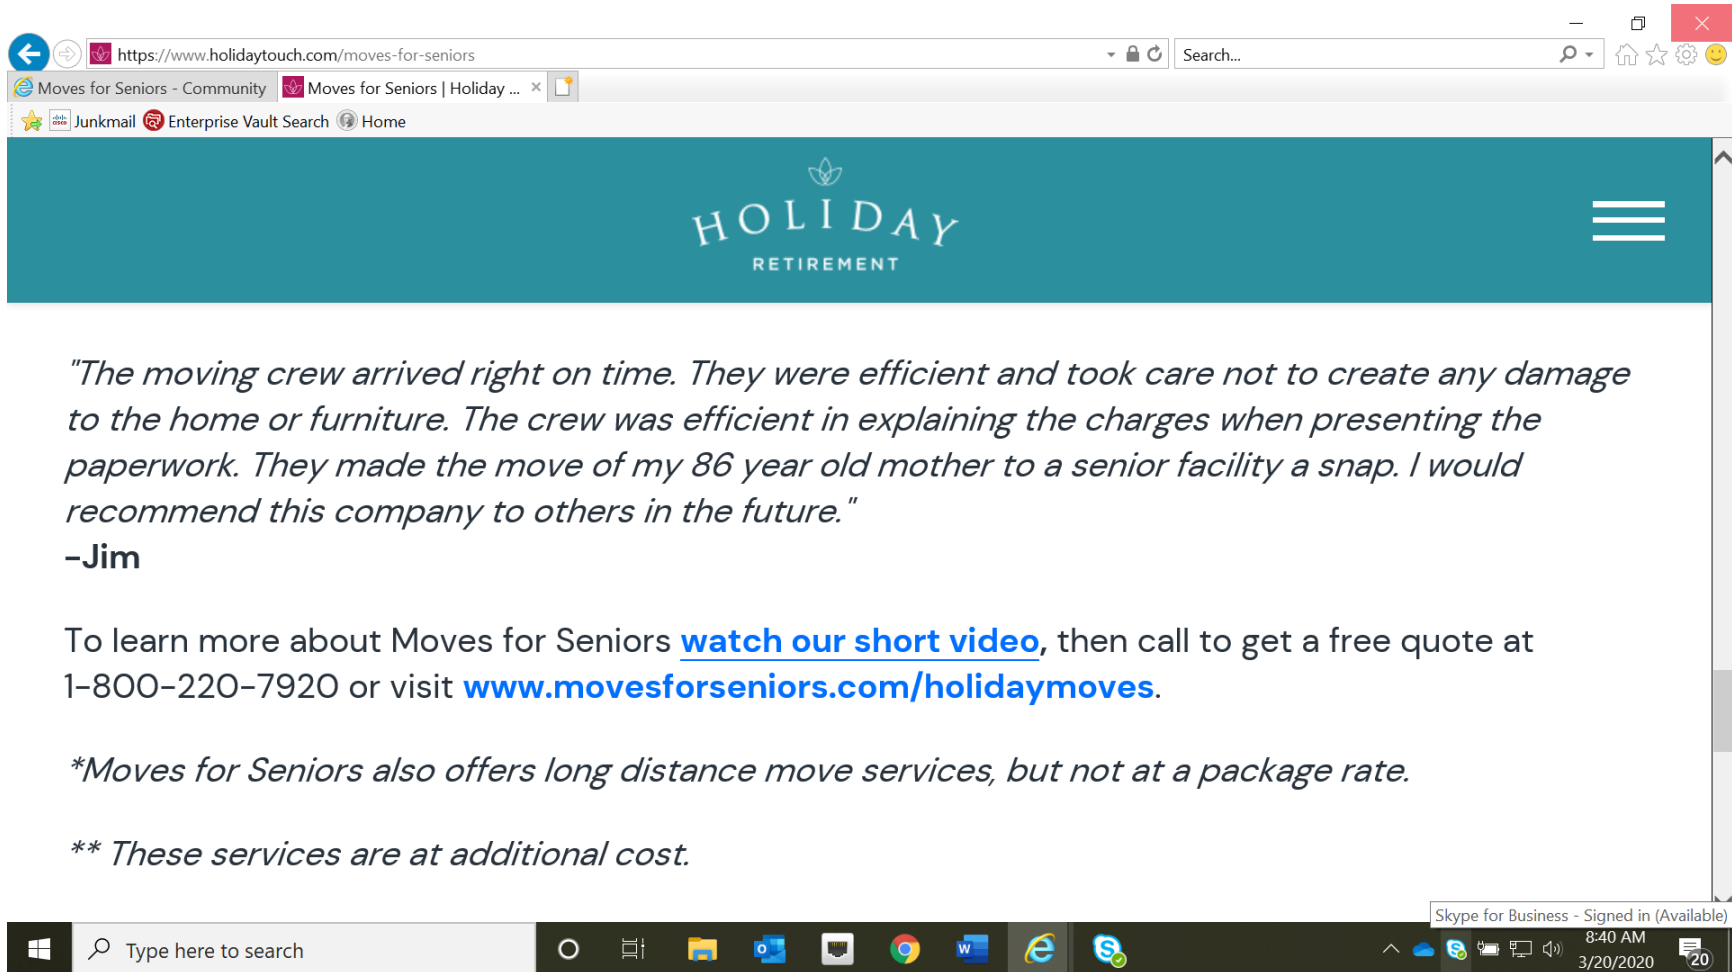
https://www.holidaytouch.com/moves-for-seniors

Search...

Moves for Seniors - Community

Moves for Seniors | Holiday ...

Junkmail Enterprise Vault Search Home

HOLIDAY
RETIREMENT

"The moving crew arrived right on time. They were efficient and took care not to create any damage to the home or furniture. The crew was efficient in explaining the charges when presenting the paperwork. They made the move of my 86 year old mother to a senior facility a snap. I would recommend this company to others in the future."
-Jim

To learn more about Moves for Seniors watch our short video, then call to get a free quote at 1-800-220-7920 or visit www.movesforseniors.com/holidaymoves.

*Moves for Seniors also offers long distance move services, but not at a package rate.

** These services are at additional cost.

Skype for Business - Signed in (Available)

Type here to search

8:40 AM
3/20/2020

20